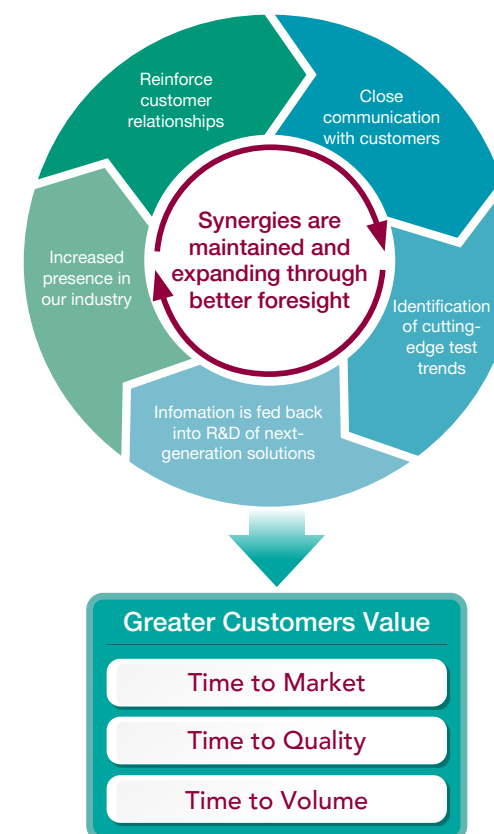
Reinforce customer relationships

Close communication with customers

Synergies are maintained and expanding through better foresight

Increased presence in our industry

Identification of cutting-edge test trends

Infomation is fed back into R&D of next-generation solutions

Greater Customers Value

Time to Market

Time to Quality

Time to Volume